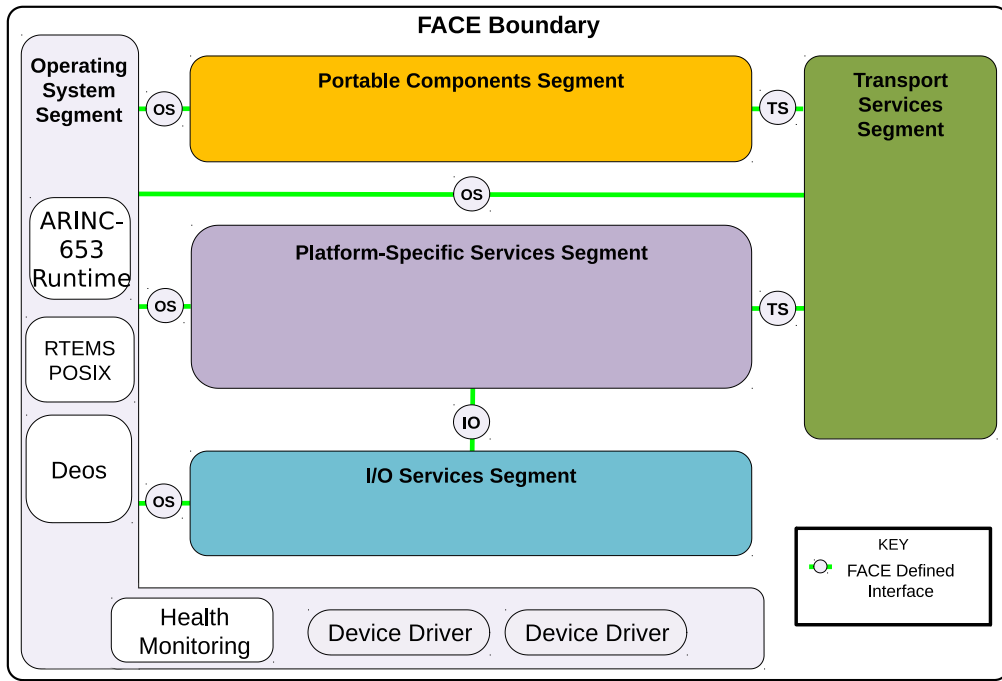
FACE Boundary

Operating System Segment

OS

Portable Components Segment

TS

Transport Services Segment

OS

ARINC-653 Runtime

Platform-Specific Services Segment

OS

TS

RTEMS POSIX

IO

Deos

OS

I/O Services Segment

KEY

FACE Defined Interface

Health Monitoring

Device Driver

Device Driver